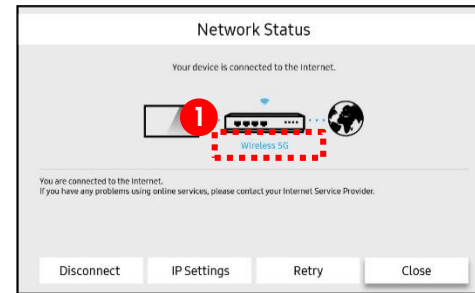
Network Status

Your device is connected to the Internet.

1

Wireless 5G

You are connected to the Internet.
If you have any problems using online services, please contact your Internet Service Provider.

Disconnect

IP Settings

Retry

Close